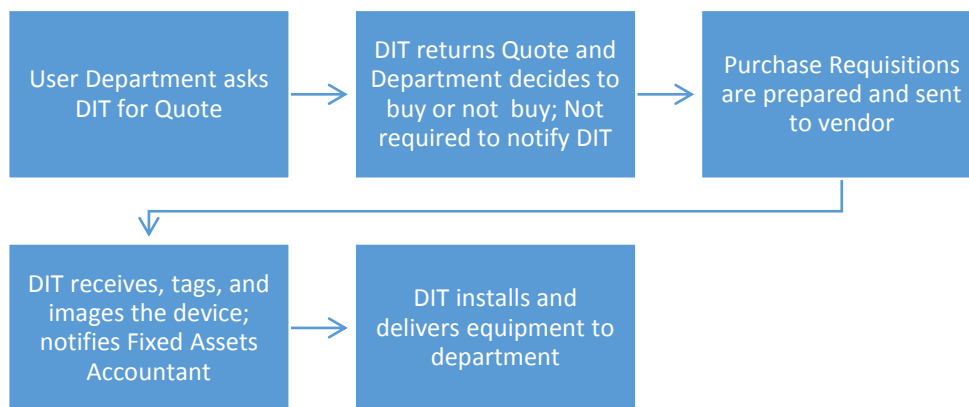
User Department asks DIT for Quote

DIT returns Quote and Department decides to buy or not buy; Not required to notify DIT

Purchase Requisitions are prepared and sent to vendor

DIT receives, tags, and images the device; notifies Fixed Assets Accountant

DIT installs and delivers equipment to department